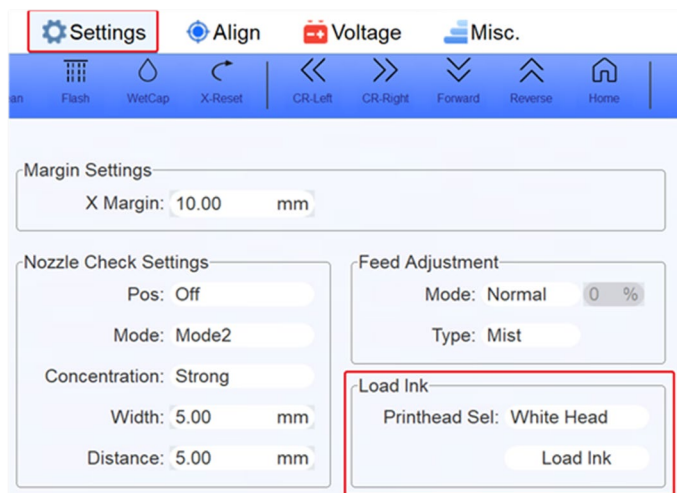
Settings Align Voltage Misc.

an Flash WetCap X-Reset CR-Left CR-Right Forward Reverse Home

Margin Settings
X Margin: 10.00 mm

Nozzle Check Settings
Pos: Off
Mode: Mode2
Concentration: Strong
Width: 5.00 mm
Distance: 5.00 mm

Feed Adjustment
Mode: Normal 0 %
Type: Mist

Load Ink
Printhead Sel: White Head
Load Ink